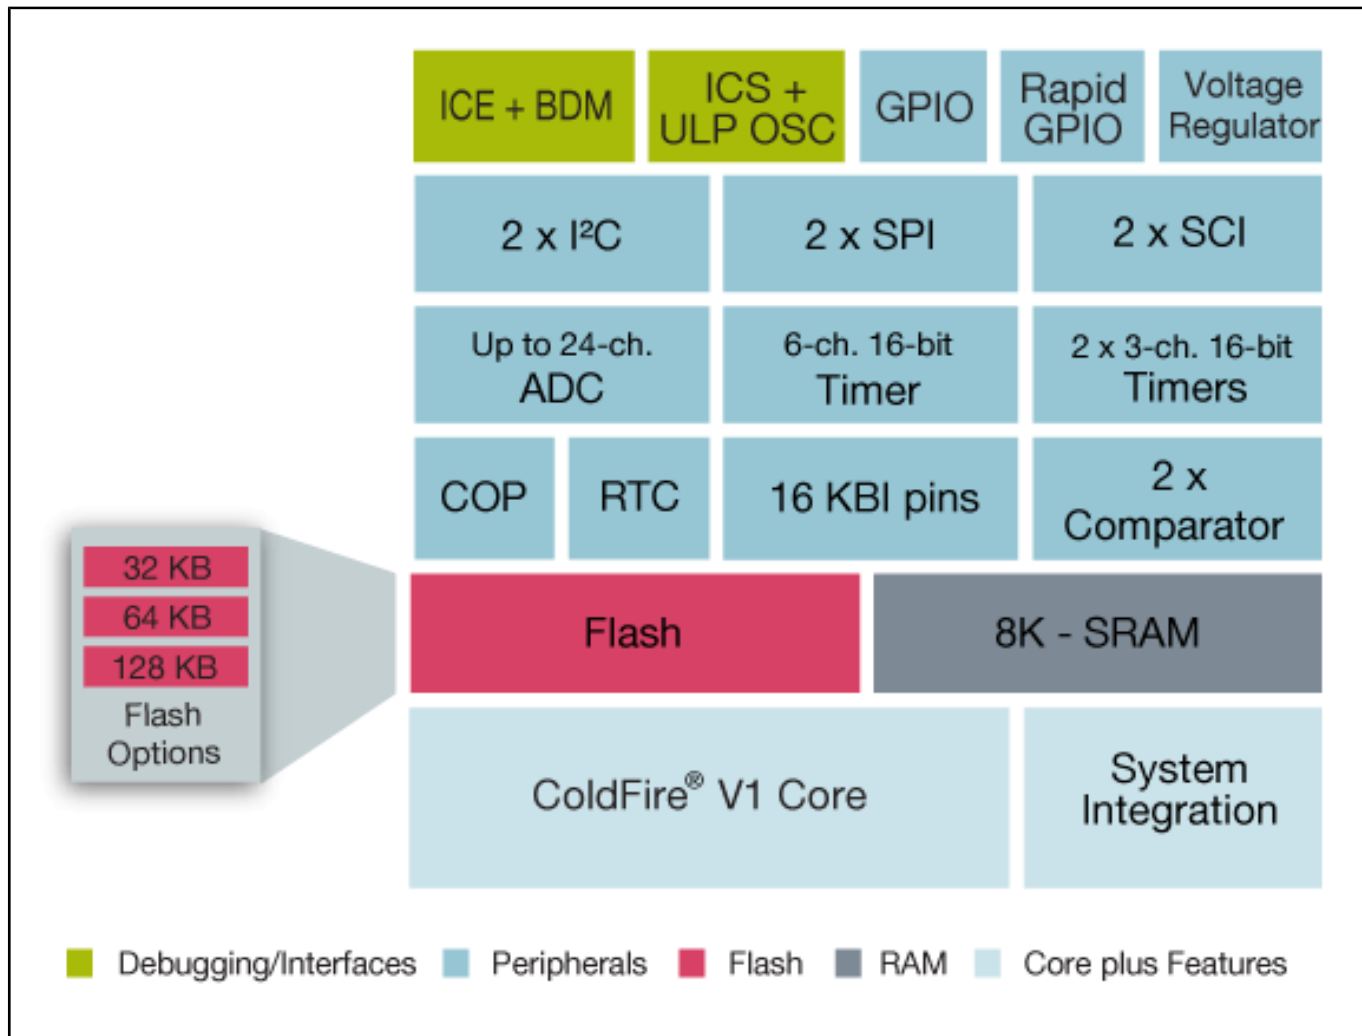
ICE + BDM
ICS + ULP OSC
GPIO
Rapid GPIO
Voltage Regulator

2 x I²C
2 x SPI
2 x SCI

Up to 24-ch. ADC
6-ch. 16-bit Timer
2 x 3-ch. 16-bit Timers

COP
RTC
16 KBI pins
2 x Comparator

32 KB
64 KB
128 KB
Flash Options

Flash
8K - SRAM

ColdFire® V1 Core
System Integration

Debugging/Interfaces Peripherals Flash RAM Core plus Features